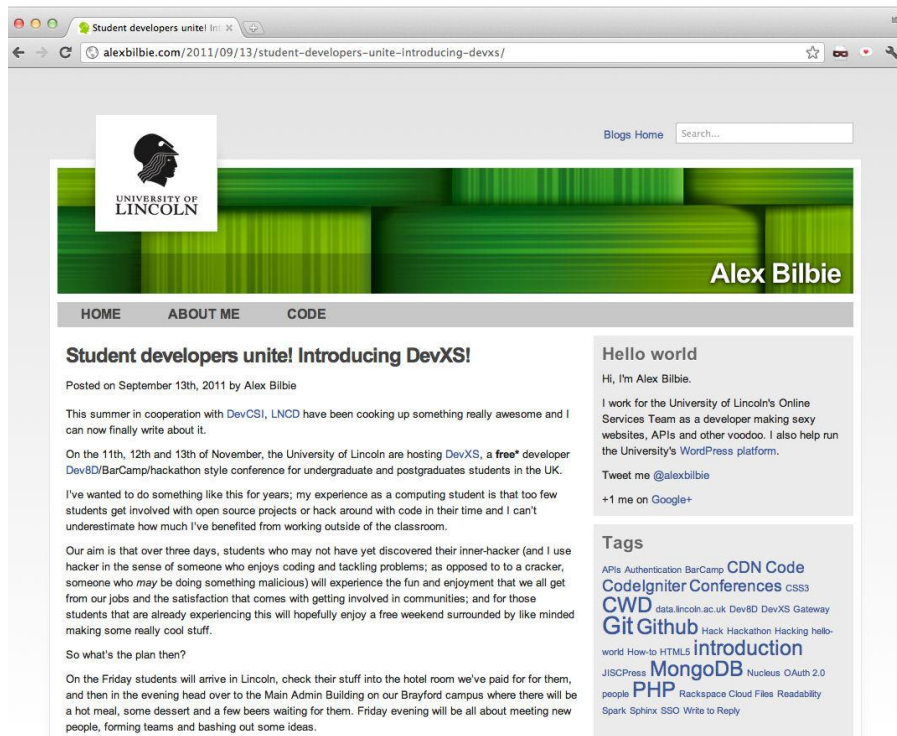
Student developers unite! Int ×

alexbilbie.com/2011/09/13/student-developers-unite-introducing-devxs/

Blogs Home Search...

UNIVERSITY OF LINCOLN

Alex Bilbie

HOME ABOUT ME CODE

Student developers unite! Introducing DevXS!

Posted on September 13th, 2011 by Alex Bilbie

This summer in cooperation with DevCSI, LNCD have been cooking up something really awesome and I can now finally write about it.

On the 11th, 12th and 13th of November, the University of Lincoln are hosting DevXS, a free* developer Dev8D/BarCamp/hackathon style conference for undergraduate and postgraduates students in the UK.

I've wanted to do something like this for years; my experience as a computing student is that too few students get involved with open source projects or hack around with code in their time and I can't underestimate how much I've benefited from working outside of the classroom.

Our aim is that over three days, students who may not have yet discovered their inner-hacker (and I use hacker in the sense of someone who enjoys coding and tackling problems; as opposed to to a cracker, someone who may be doing something malicious) will experience the fun and enjoyment that we all get from our jobs and the satisfaction that comes with getting involved in communities; and for those students that are already experiencing this will hopefully enjoy a free weekend surrounded by like minded making some really cool stuff.

So what's the plan then?

On the Friday students will arrive in Lincoln, check their stuff into the hotel room we've paid for for them, and then in the evening head over to the Main Admin Building on our Brayford campus where there will be a hot meal, some dessert and a few beers waiting for them. Friday evening will be all about meeting new people, forming teams and bashing out some ideas.

Hello world

Hi, I'm Alex Bilbie.

I work for the University of Lincoln's Online Services Team as a developer making sexy websites, APIs and other voodoo. I also help run the University's WordPress platform.

Tweet me @alexbilbie

+1 me on Google+

Tags

APIs Authentication BarCamp CDN Code CodeIgniter Conferences CSS3 CWD data.lincoln.ac.uk Dev8D DevXS Gateway Git Github Hack Hackathon Hacking hello-world How-to HTML5 introduction JISCPress MongoDB Nucleus OAuth 2.0 people PHP Rackspace Cloud Files Readability Spark Sphinx SSO Write to Reply